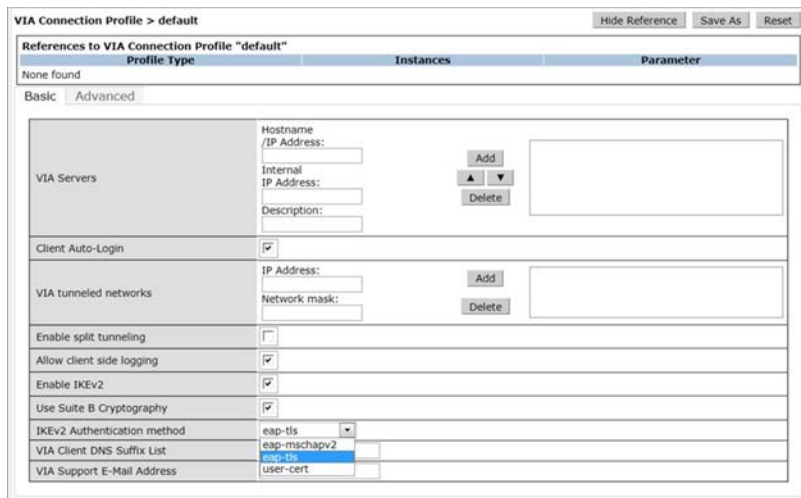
VIA Connection Profile > default

Hide Reference | Save As | Reset

References to VIA Connection Profile "default"

| Profile Type | Instances | Parameter |
|---|---|---|
| None found | | |

Basic | Advanced

| | |
|---|---|
| VIA Servers | Hostname /IP Address: Internal IP Address: Description: Add ▲ ▼ Delete |
| Client Auto-Login | ☑ |
| VIA tunneled networks | IP Address: Network mask: Add Delete |
| Enable split tunneling | ☐ |
| Allow client side logging | ☑ |
| Enable IKEv2 | ☑ |
| Use Suite B Cryptography | ☑ |
| IKEv2 Authentication method | eap-tls |
| VIA Client DNS Suffix List | eap-mschapv2 eap-tls user-cert |
| VIA Support E-Mail Address | |